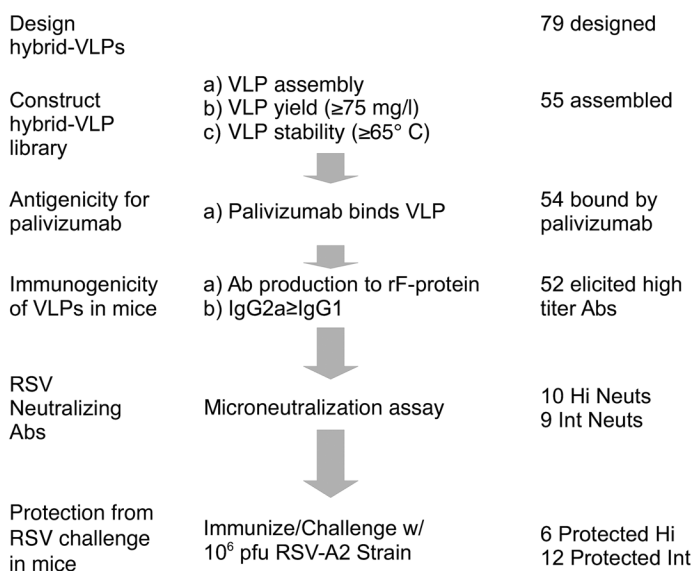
Design hybrid-VLPs

79 designed

Construct hybrid-VLP library

a) VLP assembly
b) VLP yield (≥75 mg/l)
c) VLP stability (≥65° C)

55 assembled

Antigenicity for palivizumab

a) Palivizumab binds VLP

54 bound by palivizumab

Immunogenicity of VLPs in mice

a) Ab production to rF-protein
b) IgG2a≥IgG1

52 elicited high titer Abs

RSV Neutralizing Abs

Microneutralization assay

10 Hi Neuts
9 Int Neuts

Protection from RSV challenge in mice

Immunize/Challenge w/ $10^6$ pfu RSV-A2 Strain

6 Protected Hi
12 Protected Int